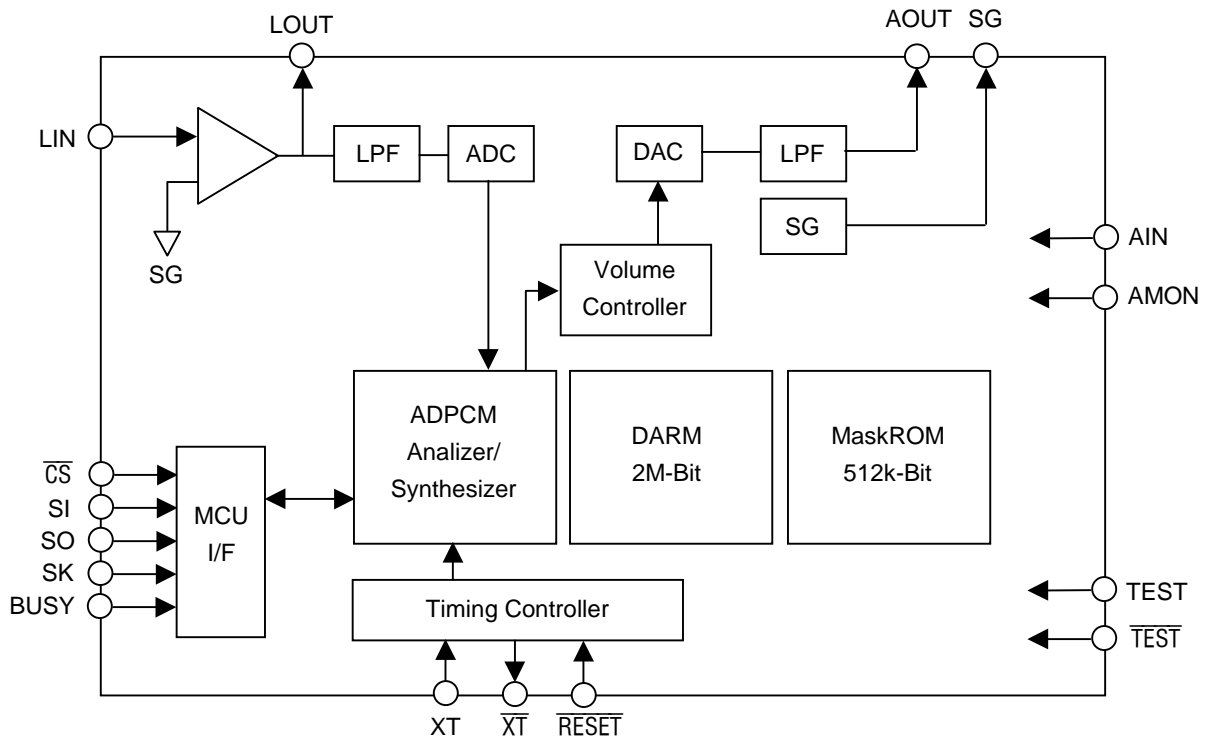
LOUT

AOUT SG

LIN

LPF

ADC

DAC

LPF

SG

SG

AIN

Volume Controller

AMON

ADPCM Analizer/ Synthesizer

DARM 2M-Bit

MaskROM 512k-Bit

$\overline{CS}$

SI

SO

SK

BUSY

MCU I/F

Timing Controller

TEST

$\overline{TEST}$

XT

$\overline{XT}$

$\overline{RESET}$